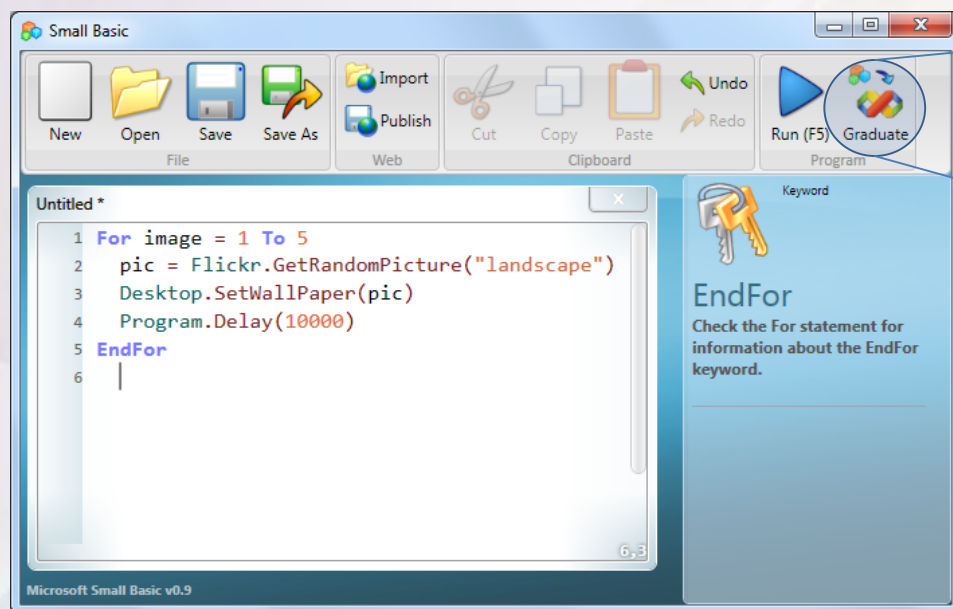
Small Basic

New Open Save Save As
File

Import
Publish
Web

Cut Copy Paste Undo Redo
Clipboard

Run (F5) Graduate
Program

Untitled *

1 For image = 1 To 5
2 pic = Flickr.GetRandomPicture("landscape")
3 Desktop.SetWallPaper(pic)
4 Program.Delay(10000)
5 EndFor
6

6,3

Keyword

EndFor

Check the For statement for information about the EndFor keyword.

Microsoft Small Basic v0.9